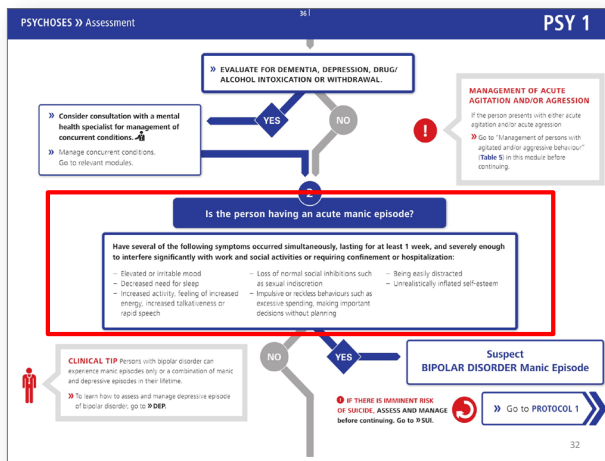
PSYCHOSES » Assessment

36

PSY 1

» EVALUATE FOR DEMENTIA, DEPRESSION, DRUG/ ALCOHOL INTOXICATION OR WITHDRAWAL.

» Consider consultation with a mental health specialist for management of concurrent conditions.

» Manage concurrent conditions. Go to relevant modules.

YES

NO

MANAGEMENT OF ACUTE AGITATION AND/OR AGRESSION

If the person presents with either acute agitation and/or acute agression

» Go to "Management of persons with agitated and/or aggressive behaviour" (Table 5) in this module before continuing.

2

Is the person having an acute manic episode?

Have several of the following symptoms occurred simultaneously, lasting for at least 1 week, and severely enough to interfere significantly with work and social activities or requiring confinement or hospitalization:

– Elevated or irritable mood
– Decreased need for sleep
– Increased activity, feeling of increased energy, increased talkativeness or rapid speech

– Loss of normal social inhibitions such as sexual indiscretion
– Impulsive or reckless behaviours such as excessive spending, making important decisions without planning

– Being easily distracted
– Unrealistically inflated self-esteem

CLINICAL TIP Persons with bipolar disorder can experience manic episodes only or a combination of manic and depressive episodes in their lifetime.

» To learn how to assess and manage depressive episode of bipolar disorder, go to » DEP.

NO

YES

Suspect
BIPOLAR DISORDER Manic Episode

IF THERE IS IMMINENT RISK OF SUICIDE, ASSESS AND MANAGE before continuing. Go to » SUI.

» Go to PROTOCOL 1

32